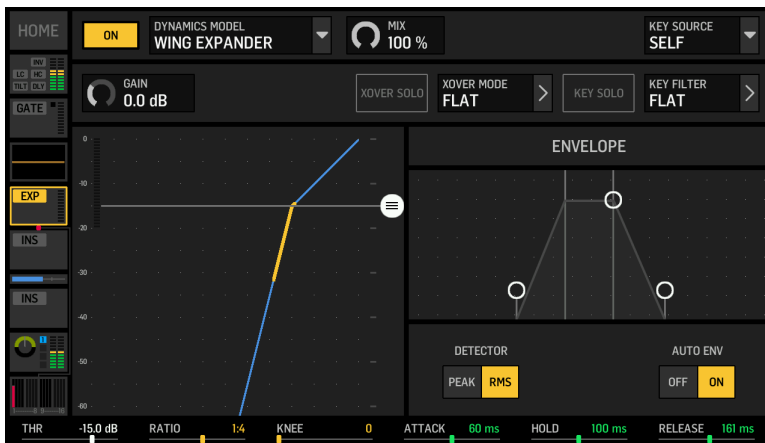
HOME

ON

DYNAMICS MODEL
WING EXPANDER

MIX
100 %

KEY SOURCE
SELF

INV
LC HC
TILT DLY

GATE

GAIN
0.0 dB

XOVER SOLO

XOVER MODE
FLAT

KEY SOLO

KEY FILTER
FLAT

EXP

INS

INS

0
-10
-20
-30
-40
-50
-60

ENVELOPE

DETECTOR
PEAK RMS

AUTO ENV
OFF ON

THR -15.0 dB
RATIO 1:4
KNEE 0
ATTACK 60 ms
HOLD 100 ms
RELEASE 161 ms